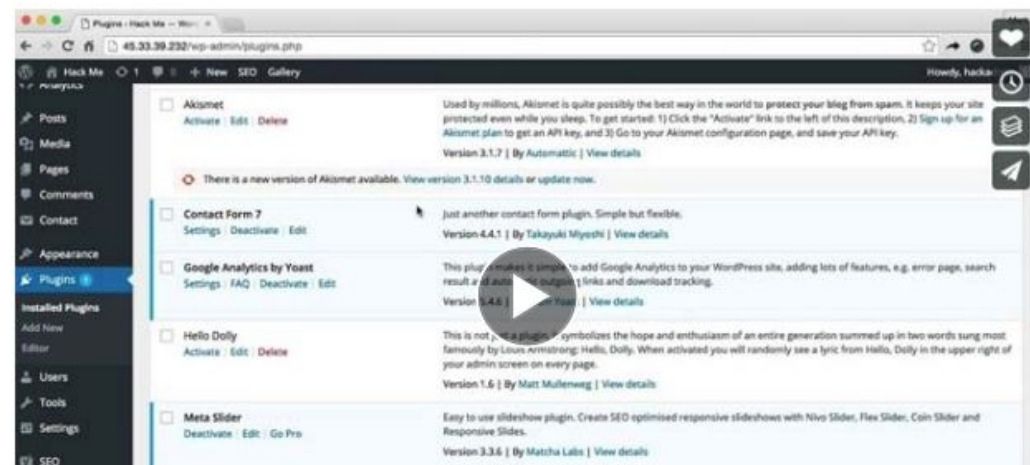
Plugins ‹ Hack Me — Wor

45.33.39.232/wp-admin/plugins.php

Hack Me 1 0 + New SEO Gallery Howdy, hacka

Analytics

Posts

Media

Pages

Comments

Contact

Appearance

Plugins

Installed Plugins

Add New

Editor

Users

Tools

Settings

SEO

Akismet
Activate | Edit | Delete

Used by millions, Akismet is quite possibly the best way in the world to protect your blog from spam. It keeps your site protected even while you sleep. To get started: 1) Click the "Activate" link to the left of this description, 2) Sign up for an Akismet plan to get an API key, and 3) Go to your Akismet configuration page, and save your API key.

Version 3.1.7 | By Automattic | View details

There is a new version of Akismet available. View version 3.1.10 details or update now.

Contact Form 7
Settings | Deactivate | Edit

Just another contact form plugin. Simple but flexible.

Version 4.4.1 | By Takayuki Miyoshi | View details

Google Analytics by Yoast
Settings | FAQ | Deactivate | Edit

This plug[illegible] makes it simple to add Google Analytics to your WordPress site, adding lots of features, e.g. error page, search result a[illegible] auto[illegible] outgo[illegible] links and download tracking.

Version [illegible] | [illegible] Yoast | View details

Hello Dolly
Activate | Edit | Delete

This is not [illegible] a plugin. It symbolizes the hope and enthusiasm of an entire generation summed up in two words sung most famously by Louis Armstrong: Hello, Dolly. When activated you will randomly see a lyric from Hello, Dolly in the upper right of your admin screen on every page.

Version 1.6 | By Matt Mullenweg | View details

Meta Slider
Deactivate | Edit | Go Pro

Easy to use slideshow plugin. Create SEO optimised responsive slideshows with Nivo Slider, Flex Slider, Coin Slider and Responsive Slides.

Version 3.3.6 | By Matcha Labs | View details